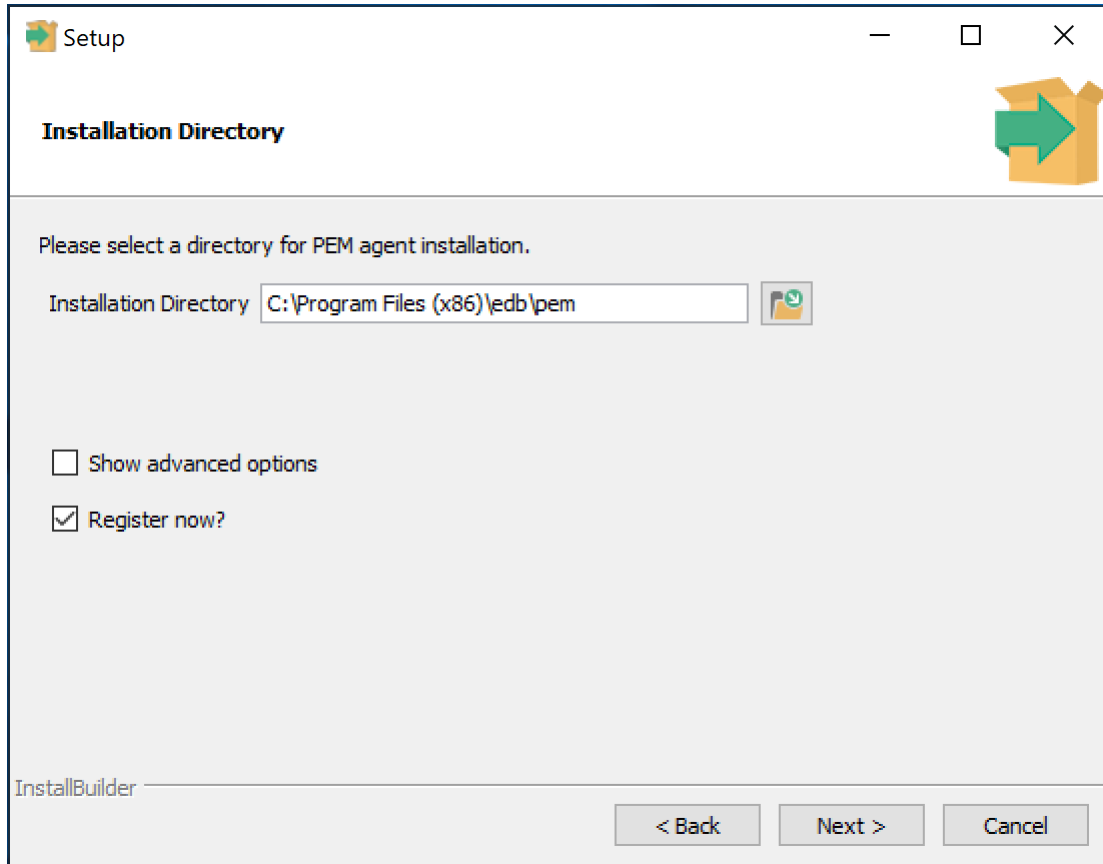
Setup

Installation Directory

Please select a directory for PEM agent installation.

Installation Directory C:\Program Files (x86)\edb\pem

Show advanced options

Register now?

InstallBuilder

< Back Next > Cancel